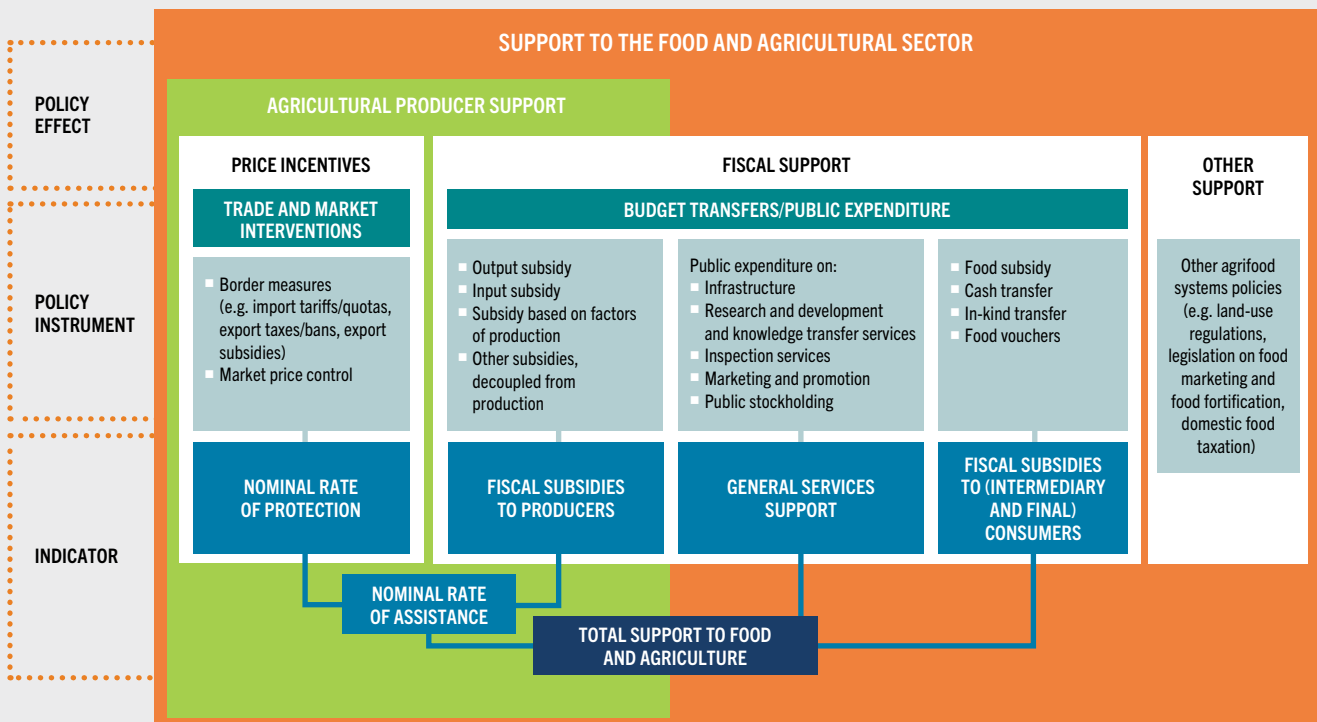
SUPPORT TO THE FOOD AND AGRICULTURAL SECTOR

POLICY EFFECT

AGRICULTURAL PRODUCER SUPPORT

PRICE INCENTIVES

FISCAL SUPPORT

OTHER SUPPORT

POLICY INSTRUMENT

TRADE AND MARKET INTERVENTIONS

BUDGET TRANSFERS/PUBLIC EXPENDITURE

- Border measures (e.g. import tariffs/quotas, export taxes/bans, export subsidies)
- Market price control

- Output subsidy
- Input subsidy
- Subsidy based on factors of production
- Other subsidies, decoupled from production

Public expenditure on:
- Infrastructure
- Research and development and knowledge transfer services
- Inspection services
- Marketing and promotion
- Public stockholding

- Food subsidy
- Cash transfer
- In-kind transfer
- Food vouchers

Other agrifood systems policies (e.g. land-use regulations, legislation on food marketing and food fortification, domestic food taxation)

INDICATOR

NOMINAL RATE OF PROTECTION

FISCAL SUBSIDIES TO PRODUCERS

GENERAL SERVICES SUPPORT

FISCAL SUBSIDIES TO (INTERMEDIARY AND FINAL) CONSUMERS

NOMINAL RATE OF ASSISTANCE

TOTAL SUPPORT TO FOOD AND AGRICULTURE